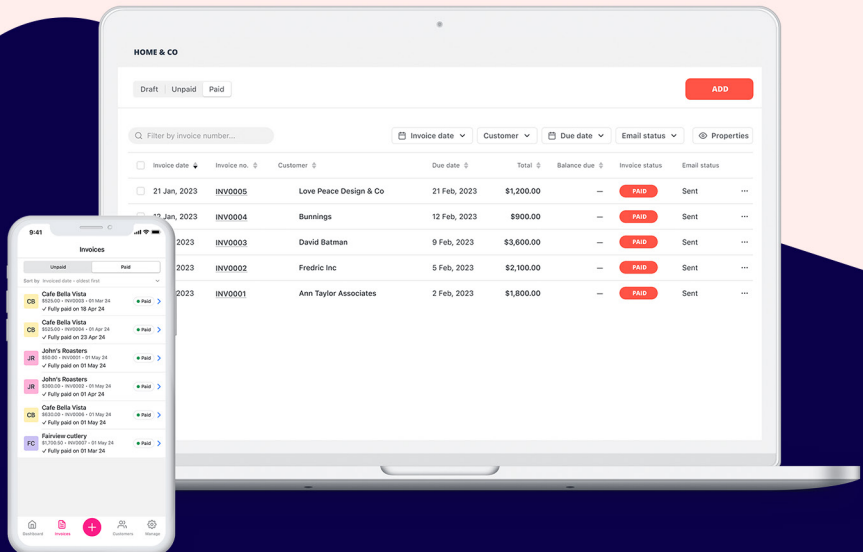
HOME & CO

Draft Unpaid Paid

ADD

Filter by invoice number...

Invoice date Customer Due date Email status Properties

| Invoice date | Invoice no. | Customer | Due date | Total | Balance due | Invoice status | Email status |
|---|---|---|---|---|---|---|---|
| 21 Jan, 2023 | INV0005 | Love Peace Design & Co | 21 Feb, 2023 | $1,200.00 | — | PAID | Sent |
| 12 Jan, 2023 | INV0004 | Bunnings | 12 Feb, 2023 | $900.00 | — | PAID | Sent |
| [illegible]2023 | INV0003 | David Batman | 9 Feb, 2023 | $3,600.00 | — | PAID | Sent |
| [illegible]2023 | INV0002 | Fredric Inc | 5 Feb, 2023 | $2,100.00 | — | PAID | Sent |
| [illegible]2023 | INV0001 | Ann Taylor Associates | 2 Feb, 2023 | $1,800.00 | — | PAID | Sent |

9:41

Invoices

Unpaid Paid

Sort by: Invoiced date - oldest first

CB Cafe Bella Vista
$525.00 • INV0003 • 01 Mar 24
✓ Fully paid on 18 Apr 24
Paid

CB Cafe Bella Vista
$525.00 • INV0004 • 01 Apr 24
✓ Fully paid on 23 Apr 24
Paid

JR John's Roasters
$50.00 • INV0001 • 01 Mar 24
✓ Fully paid on 01 May 24
Paid

JR John's Roasters
$380.00 • INV0002 • 01 Mar 24
✓ Fully paid on 01 Apr 24
Paid

CB Cafe Bella Vista
$630.00 • INV0006 • 01 May 24
✓ Fully paid on 01 May 24
Paid

FC Fairview cutlery
$1,709.50 • INV0007 • 01 May 24
✓ Fully paid on 01 Mar 24
Paid

Dashboard Invoices Customers Manage